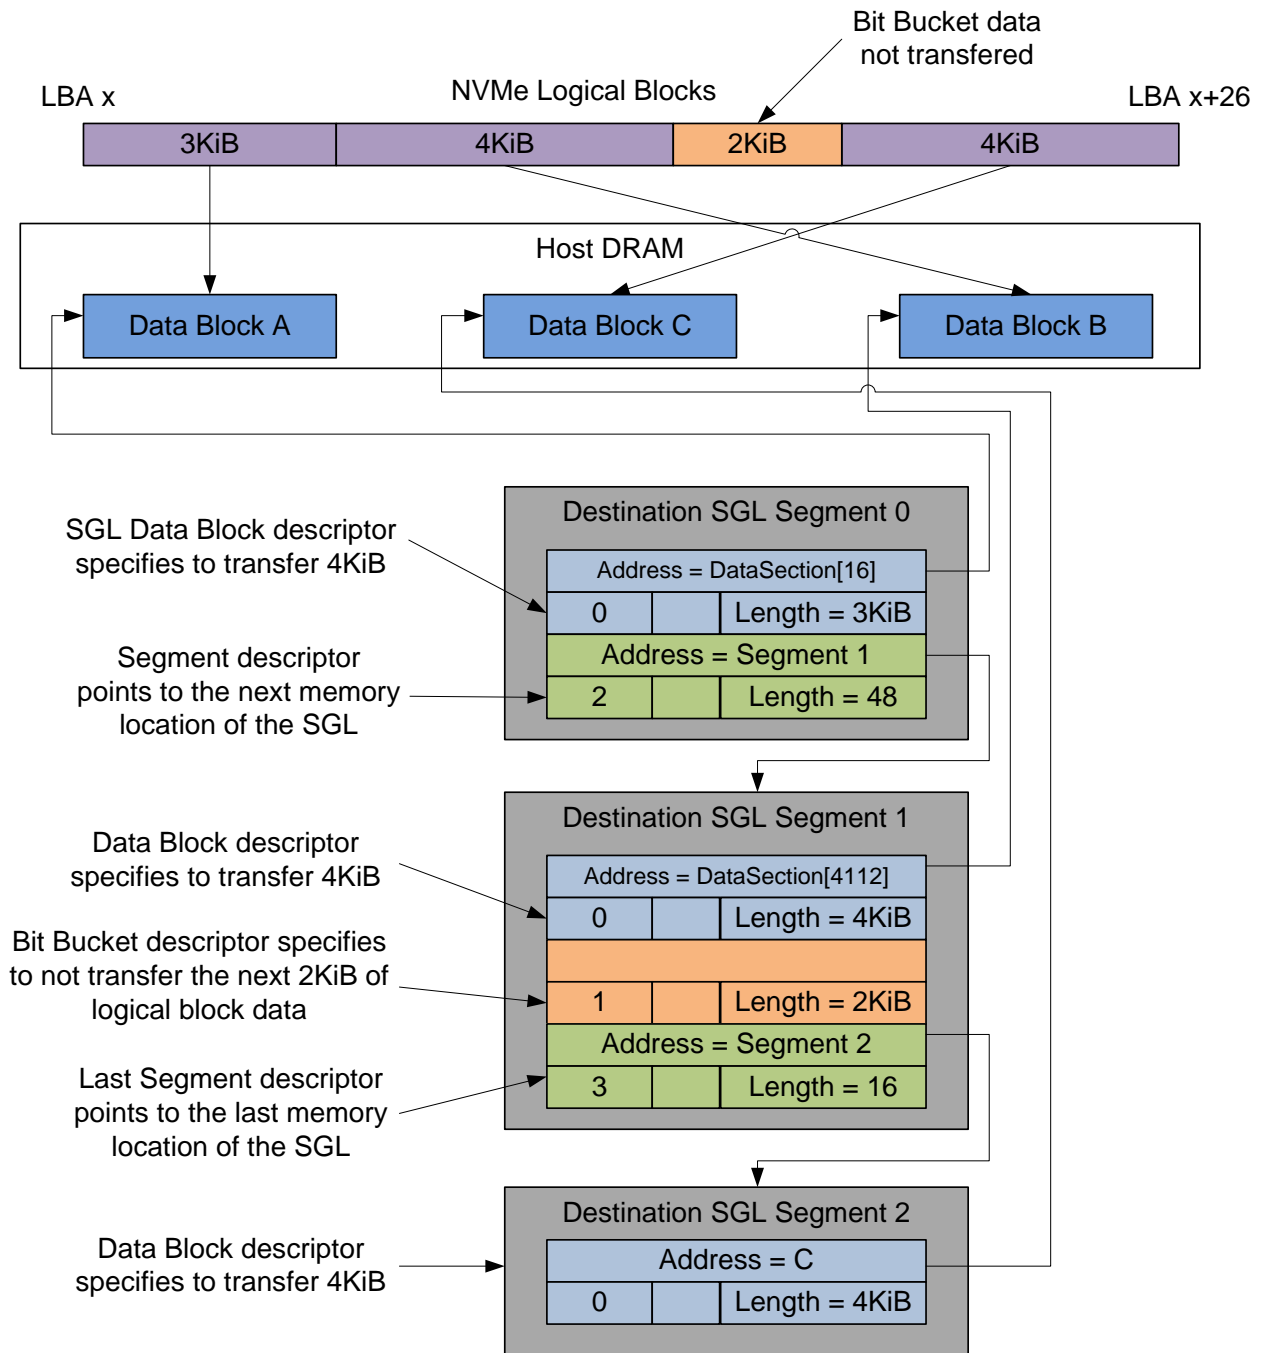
Bit Bucket data not transfered

LBA x

NVMe Logical Blocks

LBA x+26

| 3KiB | 4KiB | 2KiB | 4KiB |
|---|---|---|---|

Host DRAM

Data Block A

Data Block C

Data Block B

Destination SGL Segment 0

SGL Data Block descriptor specifies to transfer 4KiB

Address = DataSection[16]

0

Length = 3KiB

Segment descriptor points to the next memory location of the SGL

Address = Segment 1

2

Length = 48

Destination SGL Segment 1

Data Block descriptor specifies to transfer 4KiB

Address = DataSection[4112]

0

Length = 4KiB

Bit Bucket descriptor specifies to not transfer the next 2KiB of logical block data

1

Length = 2KiB

Last Segment descriptor points to the last memory location of the SGL

Address = Segment 2

3

Length = 16

Destination SGL Segment 2

Data Block descriptor specifies to transfer 4KiB

Address = C

0

Length = 4KiB